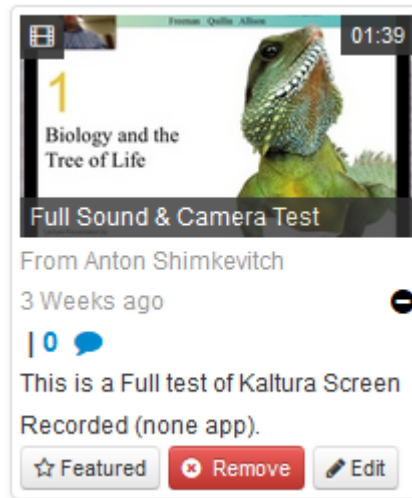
Freeman Quillin Allison

01:39

1

Biology and the Tree of Life

Full Sound & Camera Test

From Anton Shimkevitch

3 Weeks ago

| 0

This is a Full test of Kaltura Screen Recorded (none app).

Featured

Remove

Edit